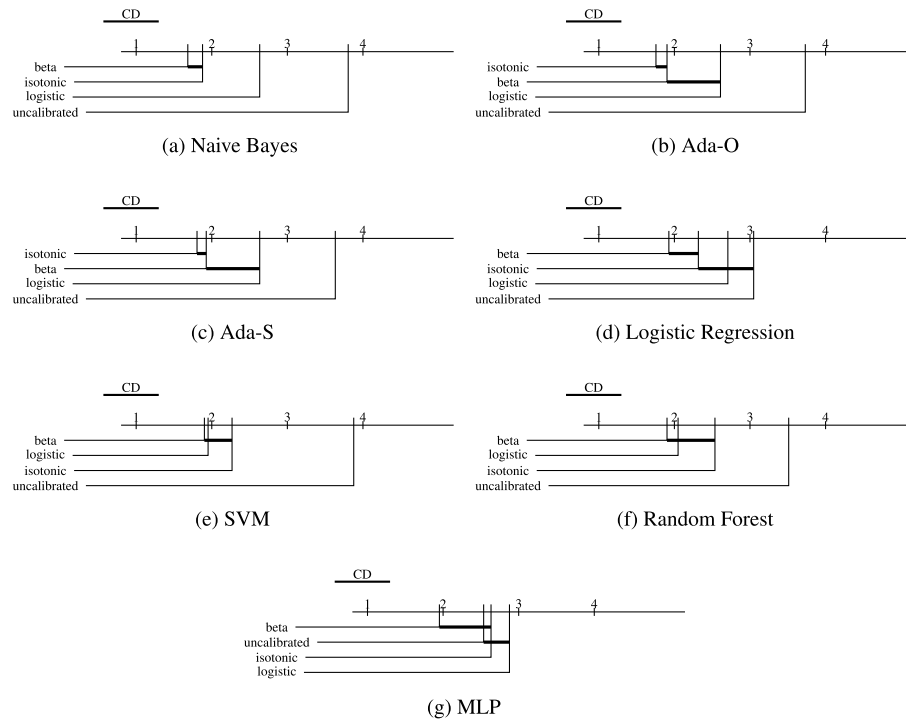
CD
1 2 3 4
beta
isotonic
logistic
uncalibrated

(a) Naive Bayes

CD
1 2 3 4
isotonic
beta
logistic
uncalibrated

(b) Ada-O

CD
1 2 3 4
isotonic
beta
logistic
uncalibrated

(c) Ada-S

CD
1 2 3 4
beta
isotonic
logistic
uncalibrated

(d) Logistic Regression

CD
1 2 3 4
beta
logistic
isotonic
uncalibrated

(e) SVM

CD
1 2 3 4
beta
logistic
isotonic
uncalibrated

(f) Random Forest

CD
1 2 3 4
beta
uncalibrated
isotonic
logistic

(g) MLP